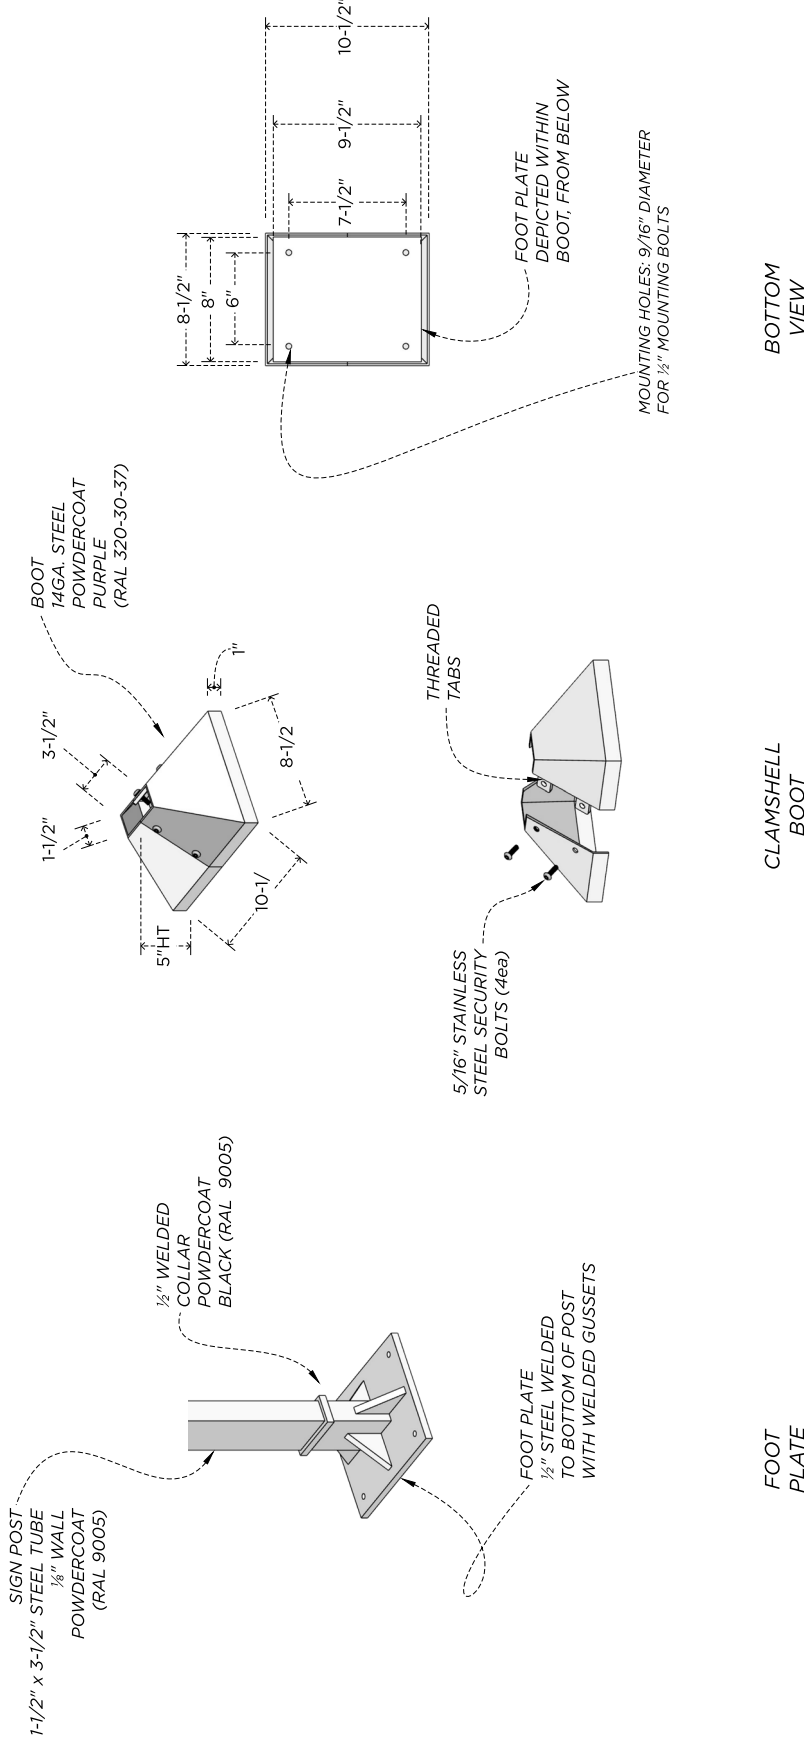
SIGN POST
1-1/2" x 3-1/2" STEEL TUBE
⅛" WALL
POWDERCOAT
(RAL 9005)

½" WELDED
COLLAR
POWDERCOAT
BLACK (RAL 9005)

FOOT PLATE
½" STEEL WELDED
TO BOTTOM OF POST
WITH WELDED GUSSETS

FOOT
PLATE

BOOT
14GA. STEEL
POWDERCOAT
PURPLE
(RAL 320-30-37)

1-1/2"
3-1/2"
1"
8-1/2
10-1/
5"HT

THREADED
TABS

5/16" STAINLESS
STEEL SECURITY
BOLTS (4ea)

CLAMSHELL
BOOT

10-1/2"
9-1/2"
7-1/2"
8-1/2"
8"
6"

FOOT PLATE
DEPICTED WITHIN
BOOT, FROM BELOW

MOUNTING HOLES: 9/16" DIAMETER
FOR ½" MOUNTING BOLTS

BOTTOM
VIEW